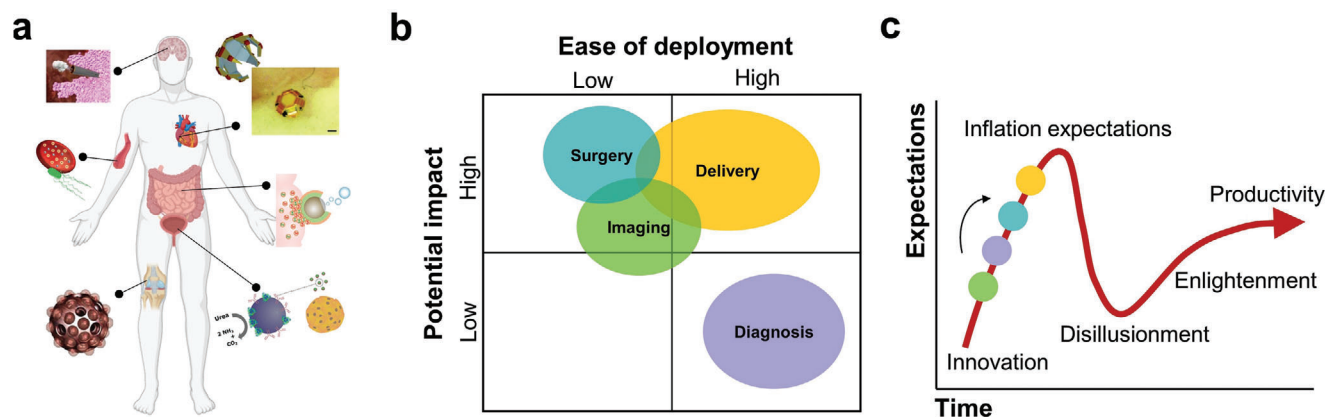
a

Urea
2 NH$_3$
+
CO$_2$

b

Ease of deployment

Low

High

Potential impact

High

Low

Surgery

Delivery

Imaging

Diagnosis

c

Expectations

Inflation expectations

Productivity

Enlightenment

Disillusionment

Innovation

Time